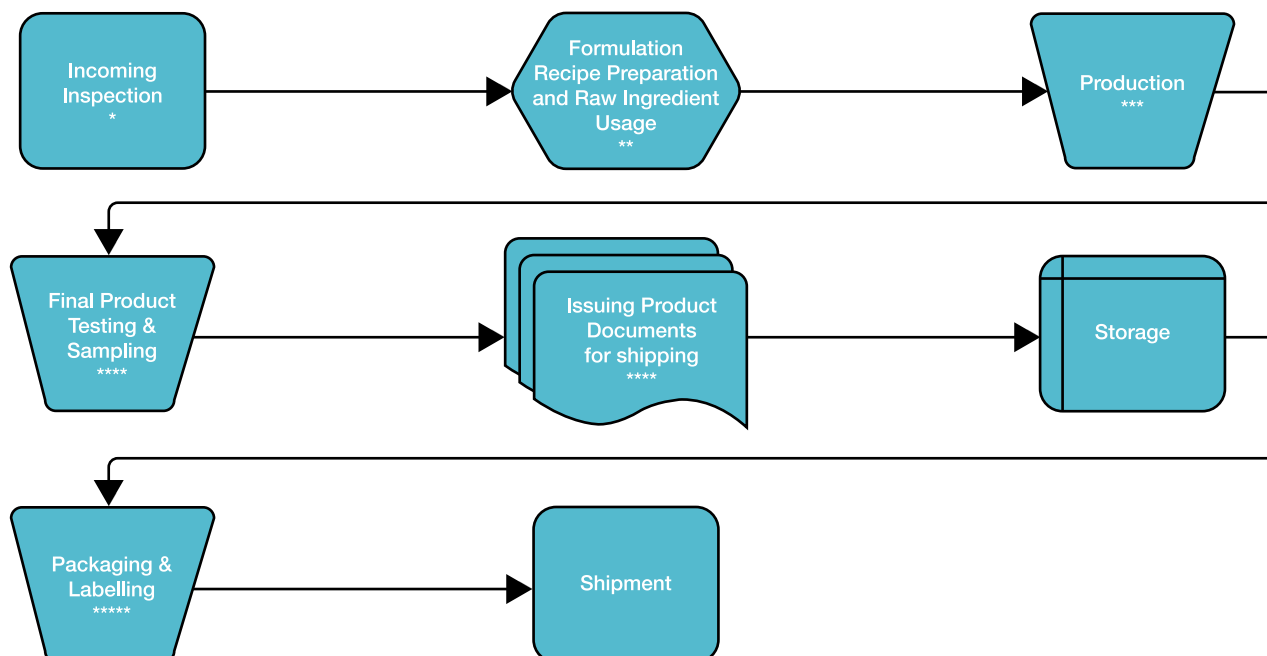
Incoming Inspection
*

Formulation Recipe Preparation and Raw Ingredient Usage
**

Production
***

Final Product Testing & Sampling
****

Issuing Product Documents for shipping
****

Storage

Packaging & Labelling
*****

Shipment